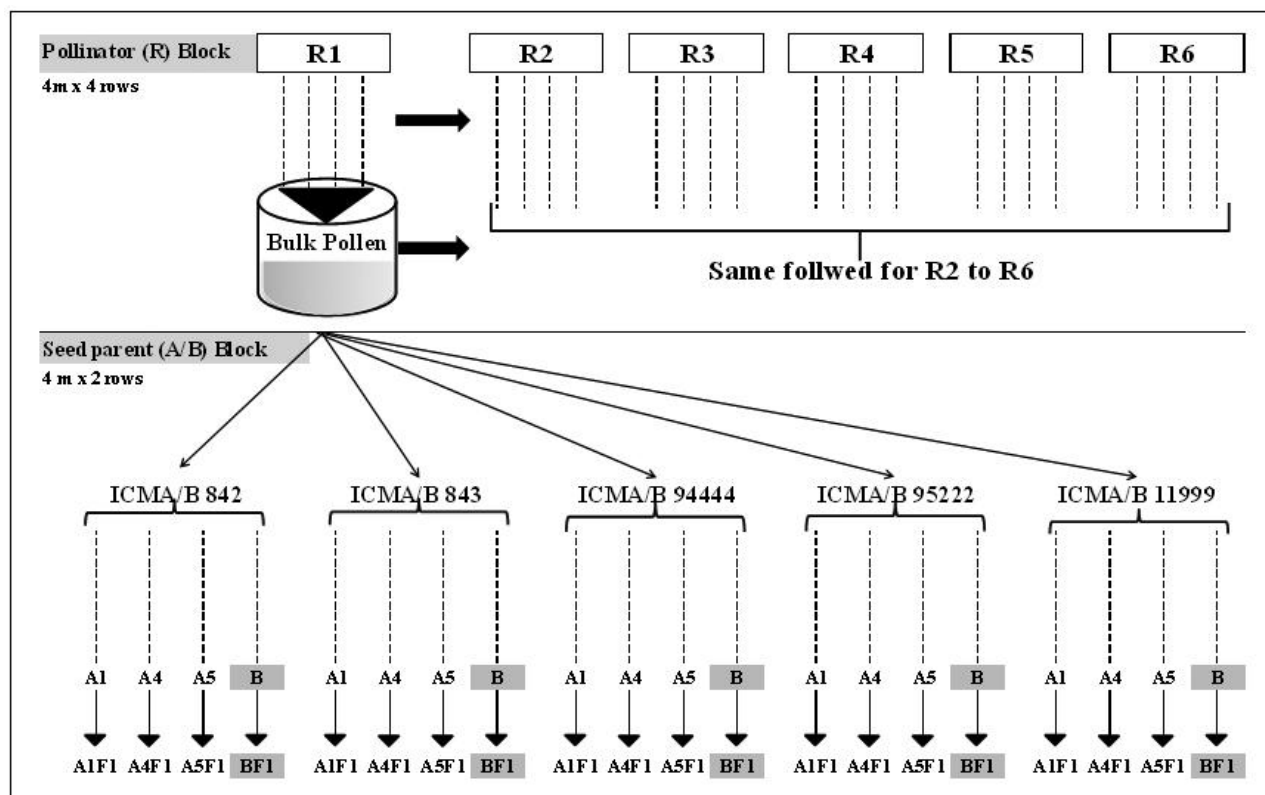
Pollinator (R) Block
4m x 4 rows

R1

R2 R3 R4 R5 R6

Bulk Pollen

Same follwed for R2 to R6

Seed parent (A/B) Block
4 m x 2 rows

ICMA/B 842
A1 A4 A5 B
A1F1 A4F1 A5F1 BF1

ICMA/B 843
A1 A4 A5 B
A1F1 A4F1 A5F1 BF1

ICMA/B 94444
A1 A4 A5 B
A1F1 A4F1 A5F1 BF1

ICMA/B 95222
A1 A4 A5 B
A1F1 A4F1 A5F1 BF1

ICMA/B 11999
A1 A4 A5 B
A1F1 A4F1 A5F1 BF1